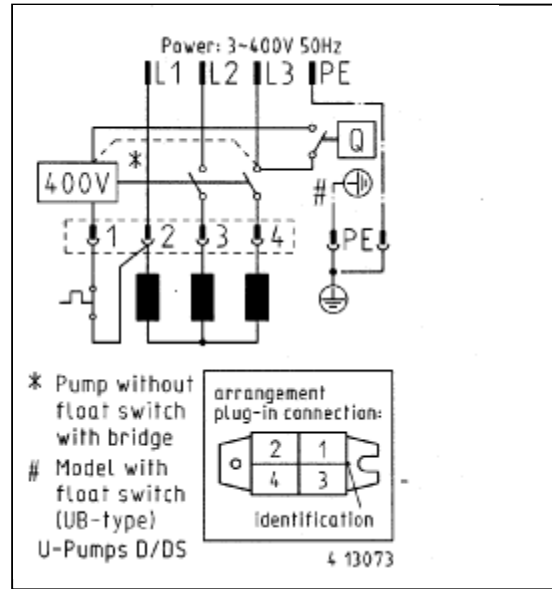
Power: 3~400V 50Hz

L1 L2 L3 PE

Q

*

400V

#

1 2 3 4

PE

* Pump without float switch with bridge

# Model with float switch (UB-type)

U-Pumps D/DS

arrangement plug-in connection:

| 2 | 1 |
|---|---|
| 4 | 3 |

identification

4 13073